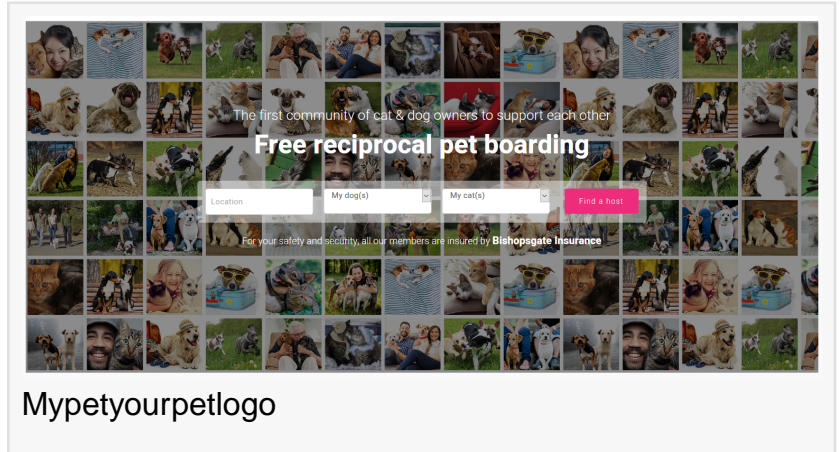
The first community of cat & dog owners to support each other

Free reciprocal pet boarding

Location

My dog(s)

My cat(s)

Find a host

For your safety and security, all our members are insured by **Bishopsgate Insurance**

Mypetyourpetlogo